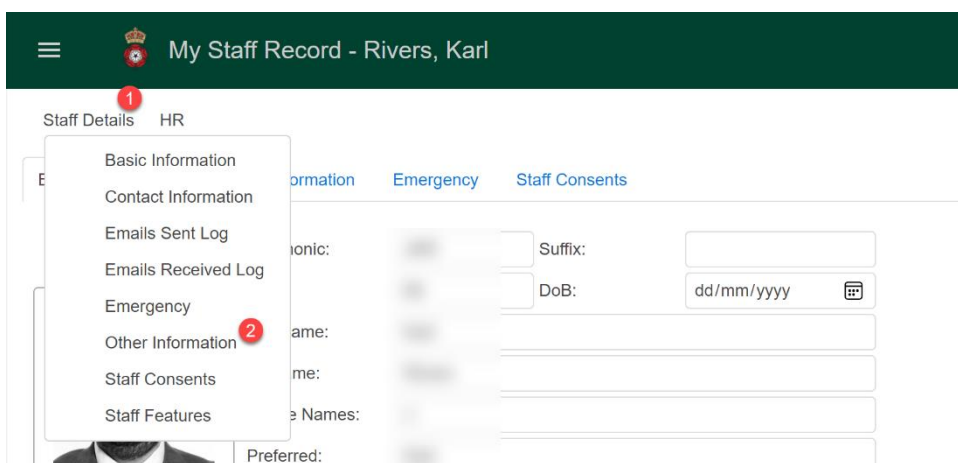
My Staff Record - Rivers, Karl

1

Staff Details HR

Basic Information
Contact Information
Emails Sent Log
Emails Received Log
Emergency
Other Information 2
Staff Consents
Staff Features

E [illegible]ormation Emergency Staff Consents

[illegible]nonic: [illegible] Suffix:
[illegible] DoB: dd/mm/yyyy
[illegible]ame: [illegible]
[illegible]me: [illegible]
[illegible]e Names: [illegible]
Preferred: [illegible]